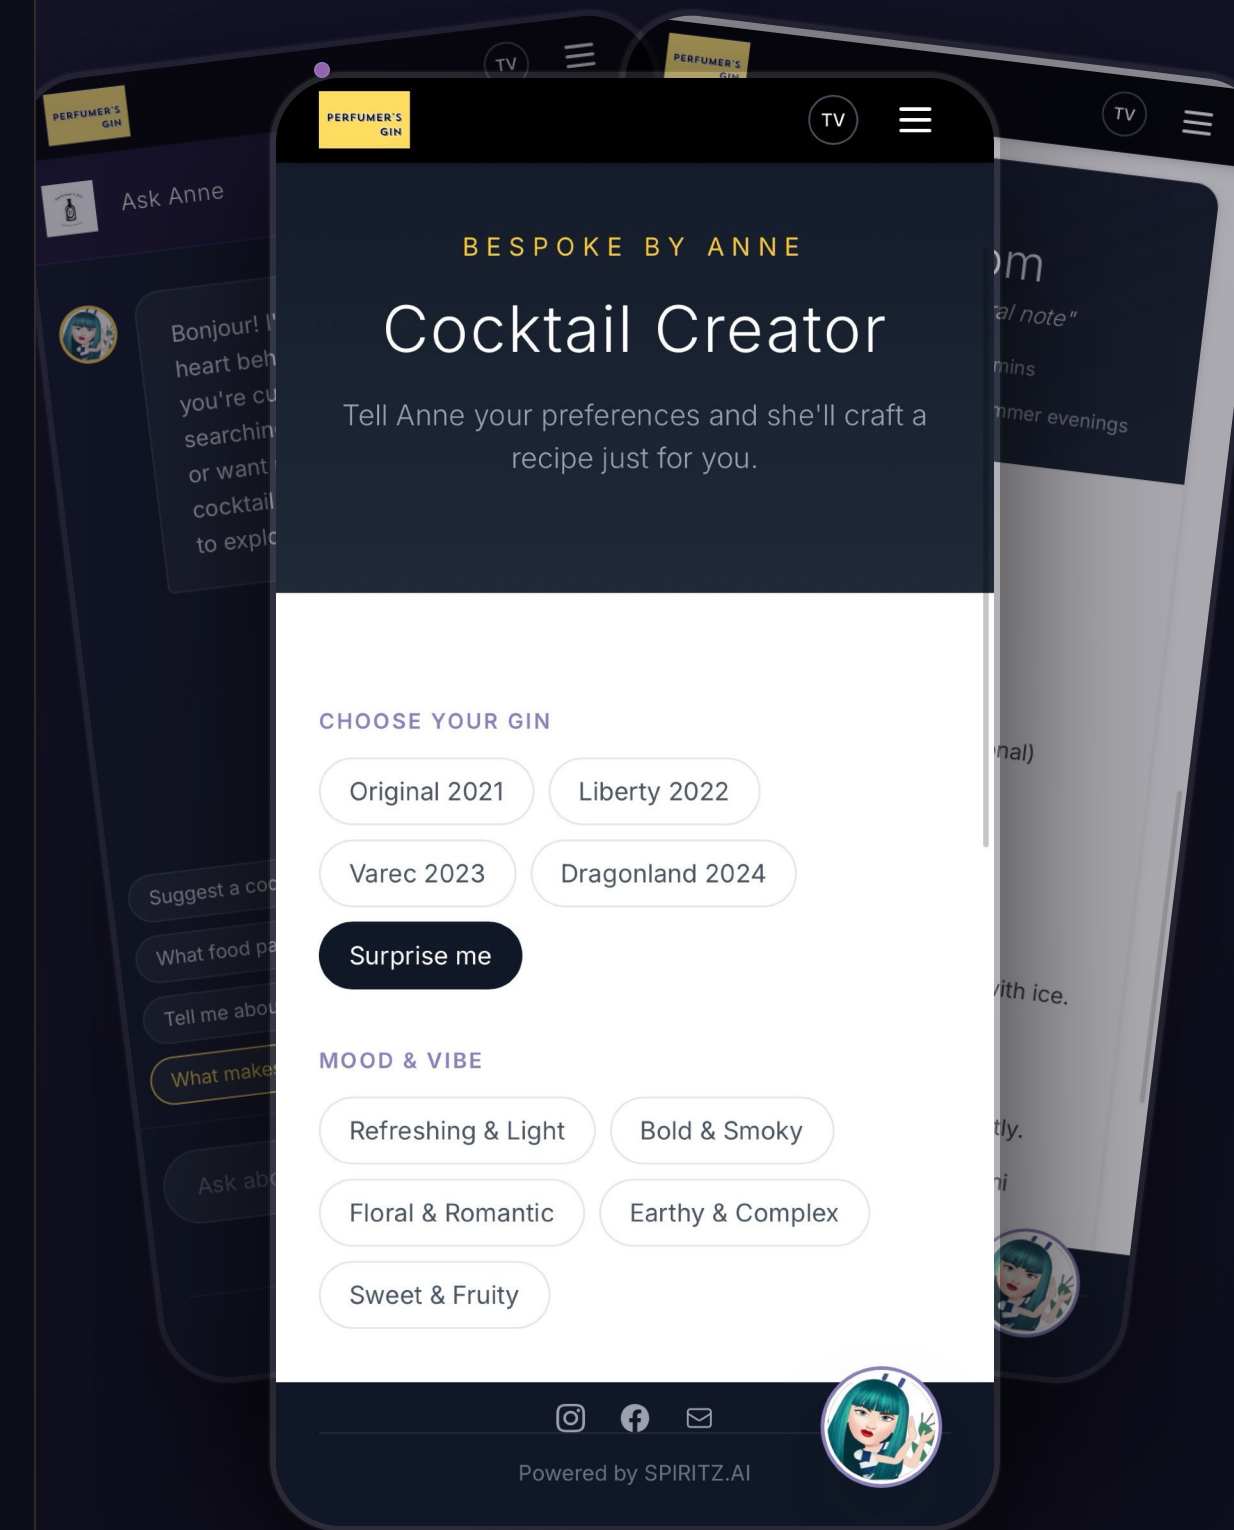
PERFUMER'S GIN

TV

PERFUMER'S GIN

Ask Anne

Bonjour! I' heart beh you're cu searchin or want cocktail to explo

Suggest a coc

What food pa

Tell me abou

What make

Ask abo

PERFUMER'S GIN

TV

PERFUMER'S GIN

TV

BESPOKE BY ANNE

Cocktail Creator

Tell Anne your preferences and she'll craft a recipe just for you.

CHOOSE YOUR GIN

Original 2021

Liberty 2022

Varec 2023

Dragonland 2024

Surprise me

MOOD & VIBE

Refreshing & Light

Bold & Smoky

Floral & Romantic

Earthy & Complex

Sweet & Fruity

Powered by SPIRITZ.AI

om

al note"

mins

mmer evenings

nal)

ith ice.

tly.

i